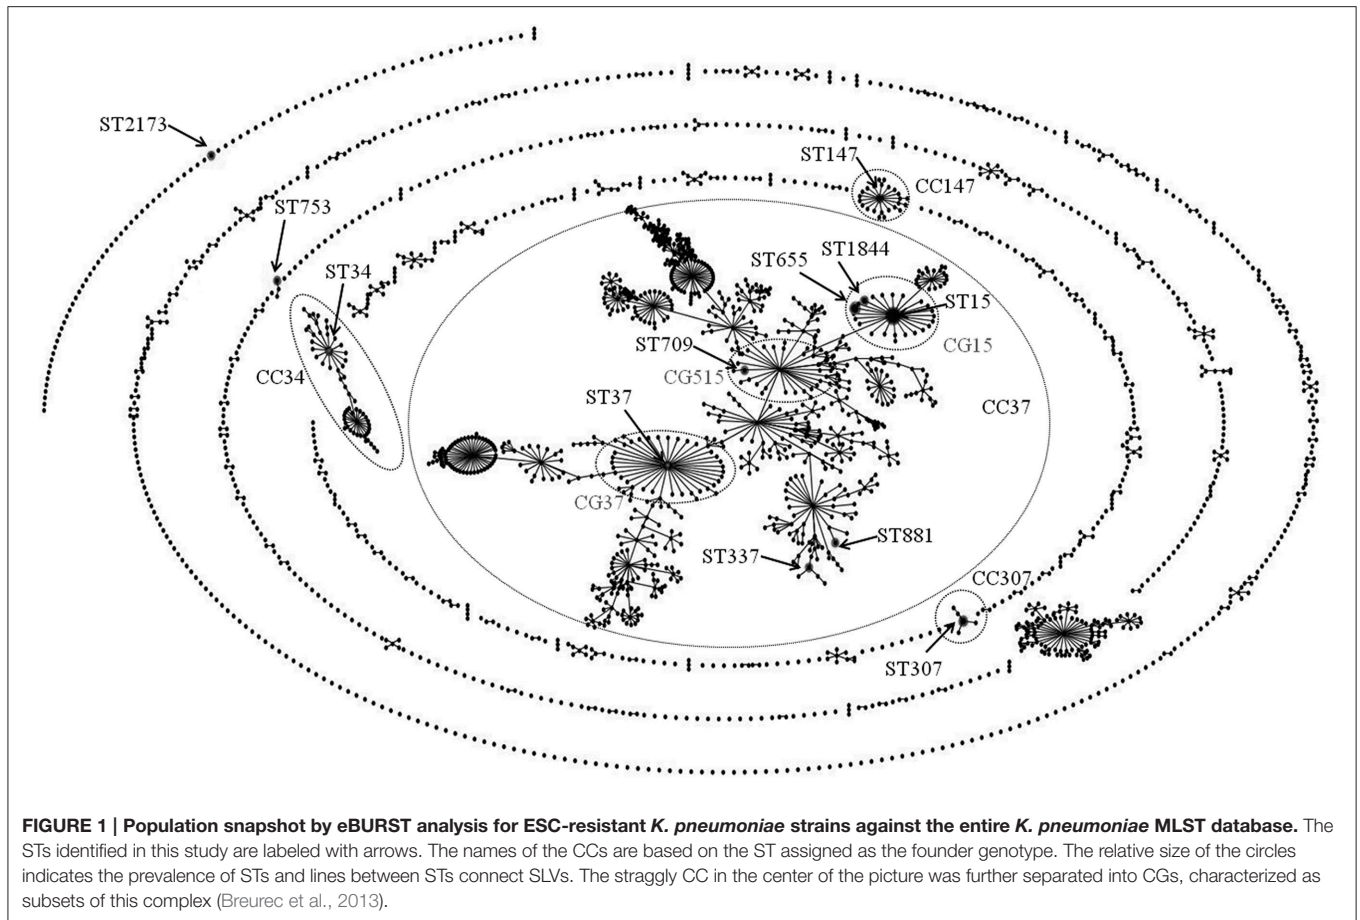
ST2173

ST147

CC147

ST753

ST655

ST1844

ST34

ST15

CG15

ST709

CG515

CC34

CC37

ST37

CG37

ST881

ST337

CC307

ST307

**FIGURE 1 | Population snapshot by eBURST analysis for ESC-resistant *K. pneumoniae* strains against the entire *K. pneumoniae* MLST database.** The STs identified in this study are labeled with arrows. The names of the CCs are based on the ST assigned as the founder genotype. The relative size of the circles indicates the prevalence of STs and lines between STs connect SLVs. The straggly CC in the center of the picture was further separated into CGs, characterized as subsets of this complex (Breurec et al., 2013).